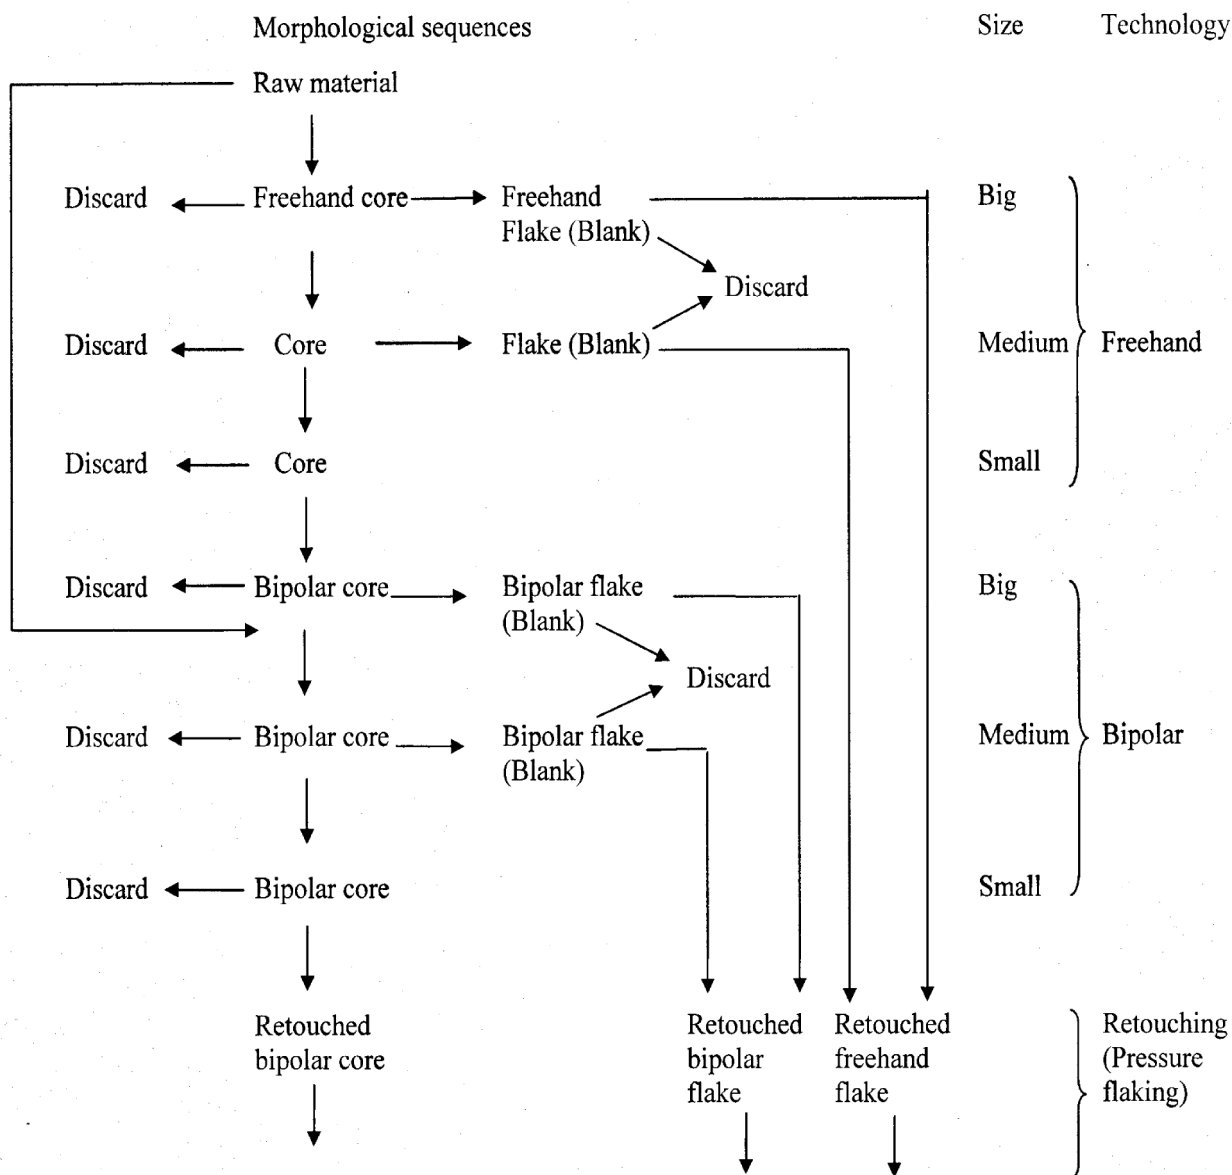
Morphological sequences

Size

Technology

Raw material

Discard

Freehand core

Freehand Flake (Blank)

Big

Discard

Discard

Core

Flake (Blank)

Medium

Freehand

Discard

Core

Small

Discard

Bipolar core

Bipolar flake (Blank)

Big

Discard

Discard

Bipolar core

Bipolar flake (Blank)

Medium

Bipolar

Discard

Bipolar core

Small

Retouched bipolar core

Retouched bipolar flake

Retouched freehand flake

Retouching (Pressure flaking)